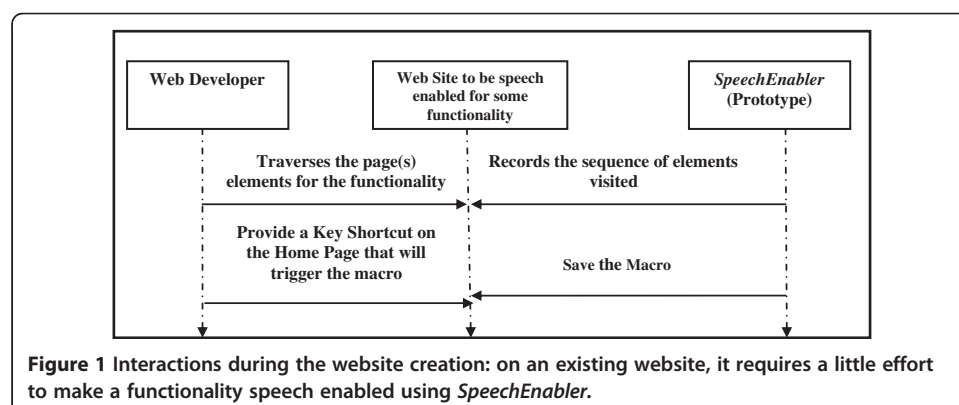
Web Developer

Web Site to be speech enabled for some functionality

SpeechEnabler (Prototype)

Traverses the page(s) elements for the functionality

Records the sequence of elements visited

Provide a Key Shortcut on the Home Page that will trigger the macro

Save the Macro

Figure 1 Interactions during the website creation: on an existing website, it requires a little effort to make a functionality speech enabled using SpeechEnabler.